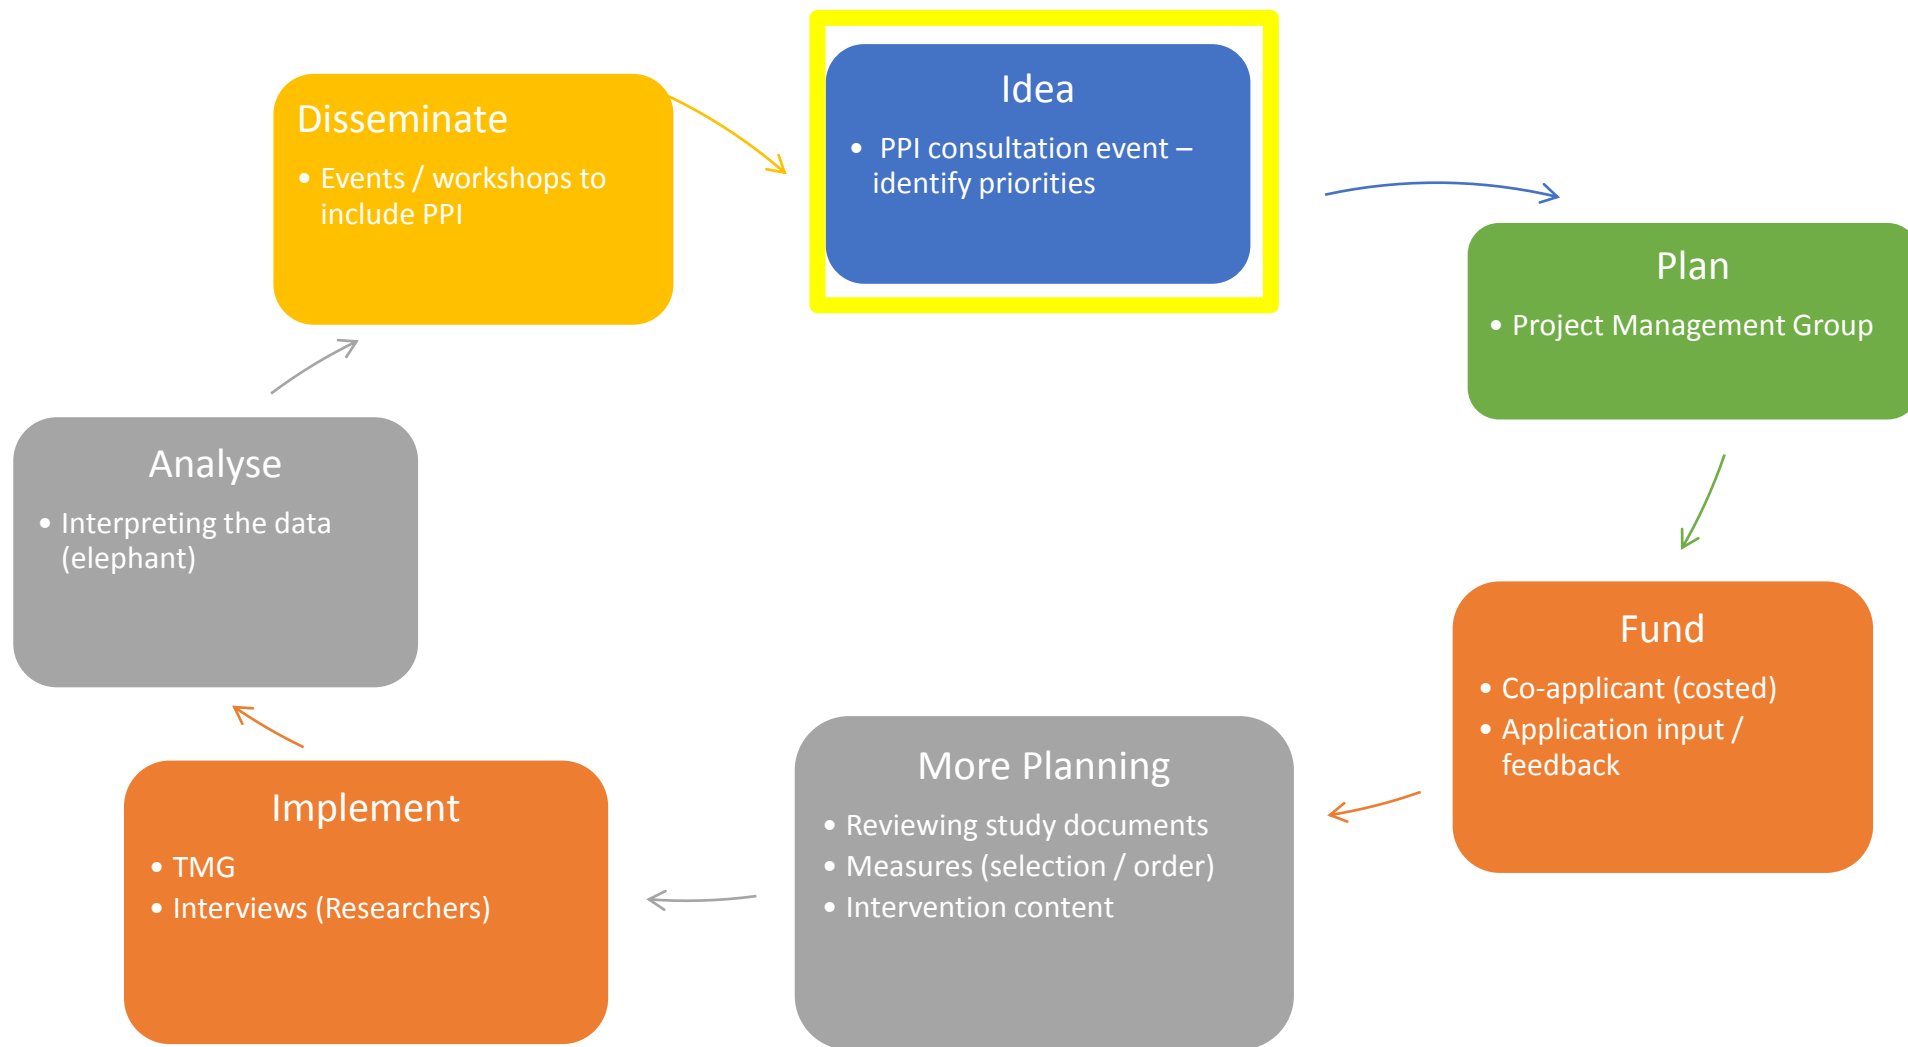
Idea

- PPI consultation event – identify priorities

Plan

- Project Management Group

Fund

- Co-applicant (costed)
- Application input / feedback

More Planning

- Reviewing study documents
- Measures (selection / order)
- Intervention content

Implement

- TMG
- Interviews (Researchers)

Analyse

- Interpreting the data (elephant)

Disseminate

- Events / workshops to include PPI